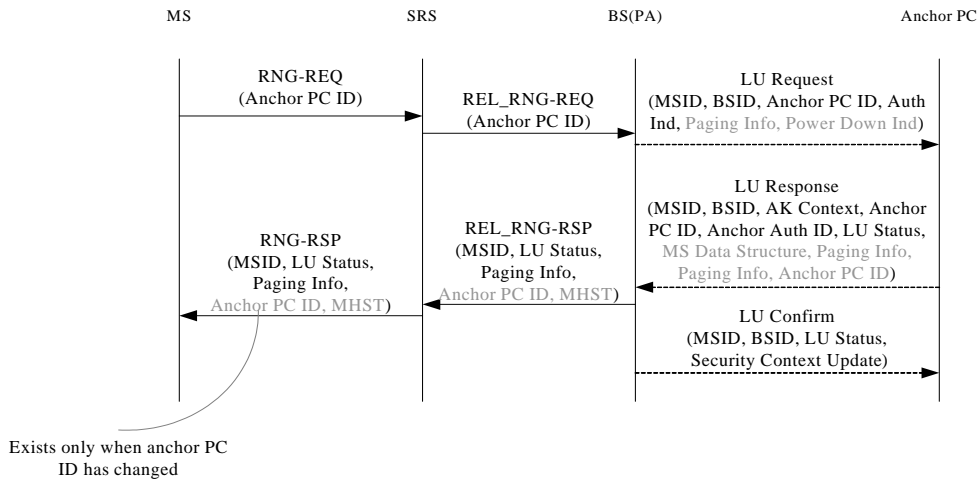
MS

SRS

BS(PA)

Anchor PC

RNG-REQ (Anchor PC ID)

REL_RNG-REQ (Anchor PC ID)

LU Request (MSID, BSID, Anchor PC ID, Auth Ind, Paging Info, Power Down Ind)

LU Response (MSID, BSID, AK Context, Anchor PC ID, Anchor Auth ID, LU Status, MS Data Structure, Paging Info, Paging Info, Anchor PC ID)

REL_RNG-RSP (MSID, LU Status, Paging Info, Anchor PC ID, MHST)

RNG-RSP (MSID, LU Status, Paging Info, Anchor PC ID, MHST)

LU Confirm (MSID, BSID, LU Status, Security Context Update)

Exists only when anchor PC ID has changed